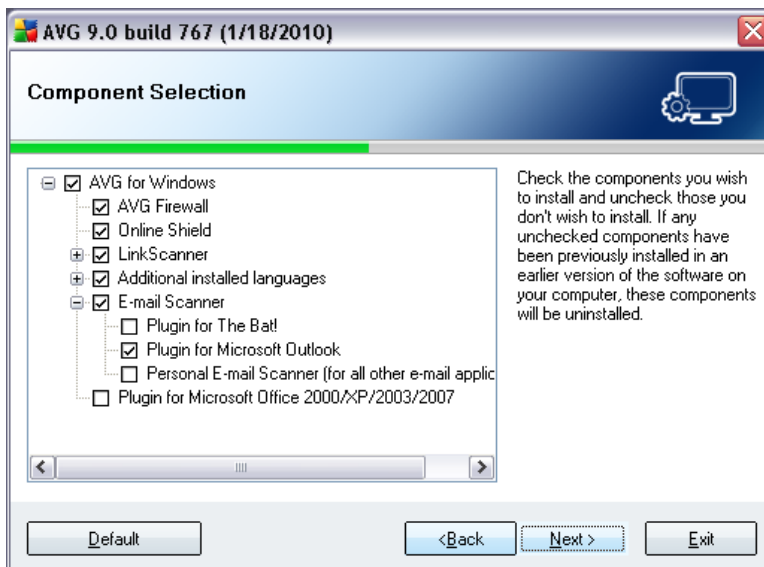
AVG 9.0 build 767 (1/18/2010)

Component Selection

AVG for Windows
AVG Firewall
Online Shield
LinkScanner
Additional installed languages
E-mail Scanner
Plugin for The Bat!
Plugin for Microsoft Outlook
Personal E-mail Scanner (for all other e-mail applic
Plugin for Microsoft Office 2000/XP/2003/2007

Check the components you wish to install and uncheck those you don't wish to install. If any unchecked components have been previously installed in an earlier version of the software on your computer, these components will be uninstalled.

Default

<Back

Next >

Exit